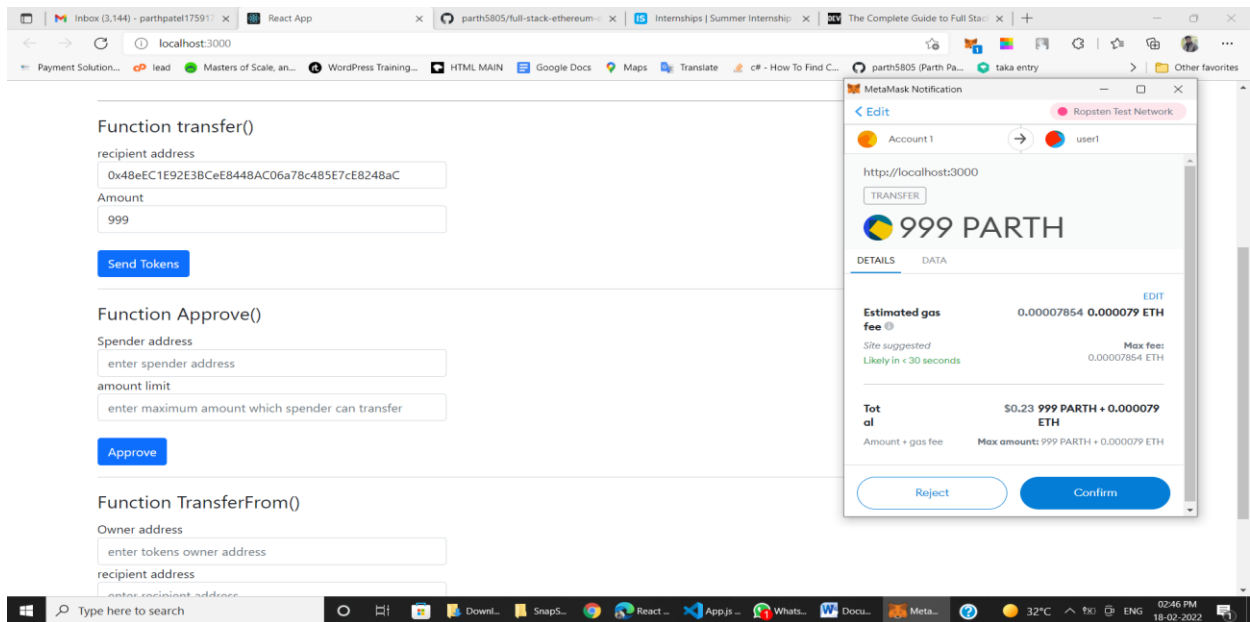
Inbox (3,144) - parthpatel175917 × React App × parth5805/full-stack-ethereum-× Internships | Summer Internship × The Complete Guide to Full Stack × +

localhost:3000

Payment Solution... lead Masters of Scale, an... WordPress Training... HTML MAIN Google Docs Maps Translate c# - How To Find C... parth5805 (Parth Pa... taka entry Other favorites

Function transfer()

recipient address

0x48eEC1E92E3BCeE8448AC06a78c485E7cE8248aC

Amount

999

Send Tokens

Function Approve()

Spender address

enter spender address

amount limit

enter maximum amount which spender can transfer

Approve

Function TransferFrom()

Owner address

enter tokens owner address

recipient address

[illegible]

MetaMask Notification

< Edit

Ropsten Test Network

Account 1

user1

http://localhost:3000

TRANSFER

999 PARTH

DETAILS DATA

EDIT

Estimated gas fee

0.00007854 0.000079 ETH

Site suggested

Likely in < 30 seconds

Max fee: 0.00007854 ETH

Total

$0.23 999 PARTH + 0.000079 ETH

Amount + gas fee

Max amount: 999 PARTH + 0.000079 ETH

Reject

Confirm

Type here to search

Downl... SnapS... React ... App.js ... Whats... Docu... Meta...

32°C ENG 02:46 PM 18-02-2022